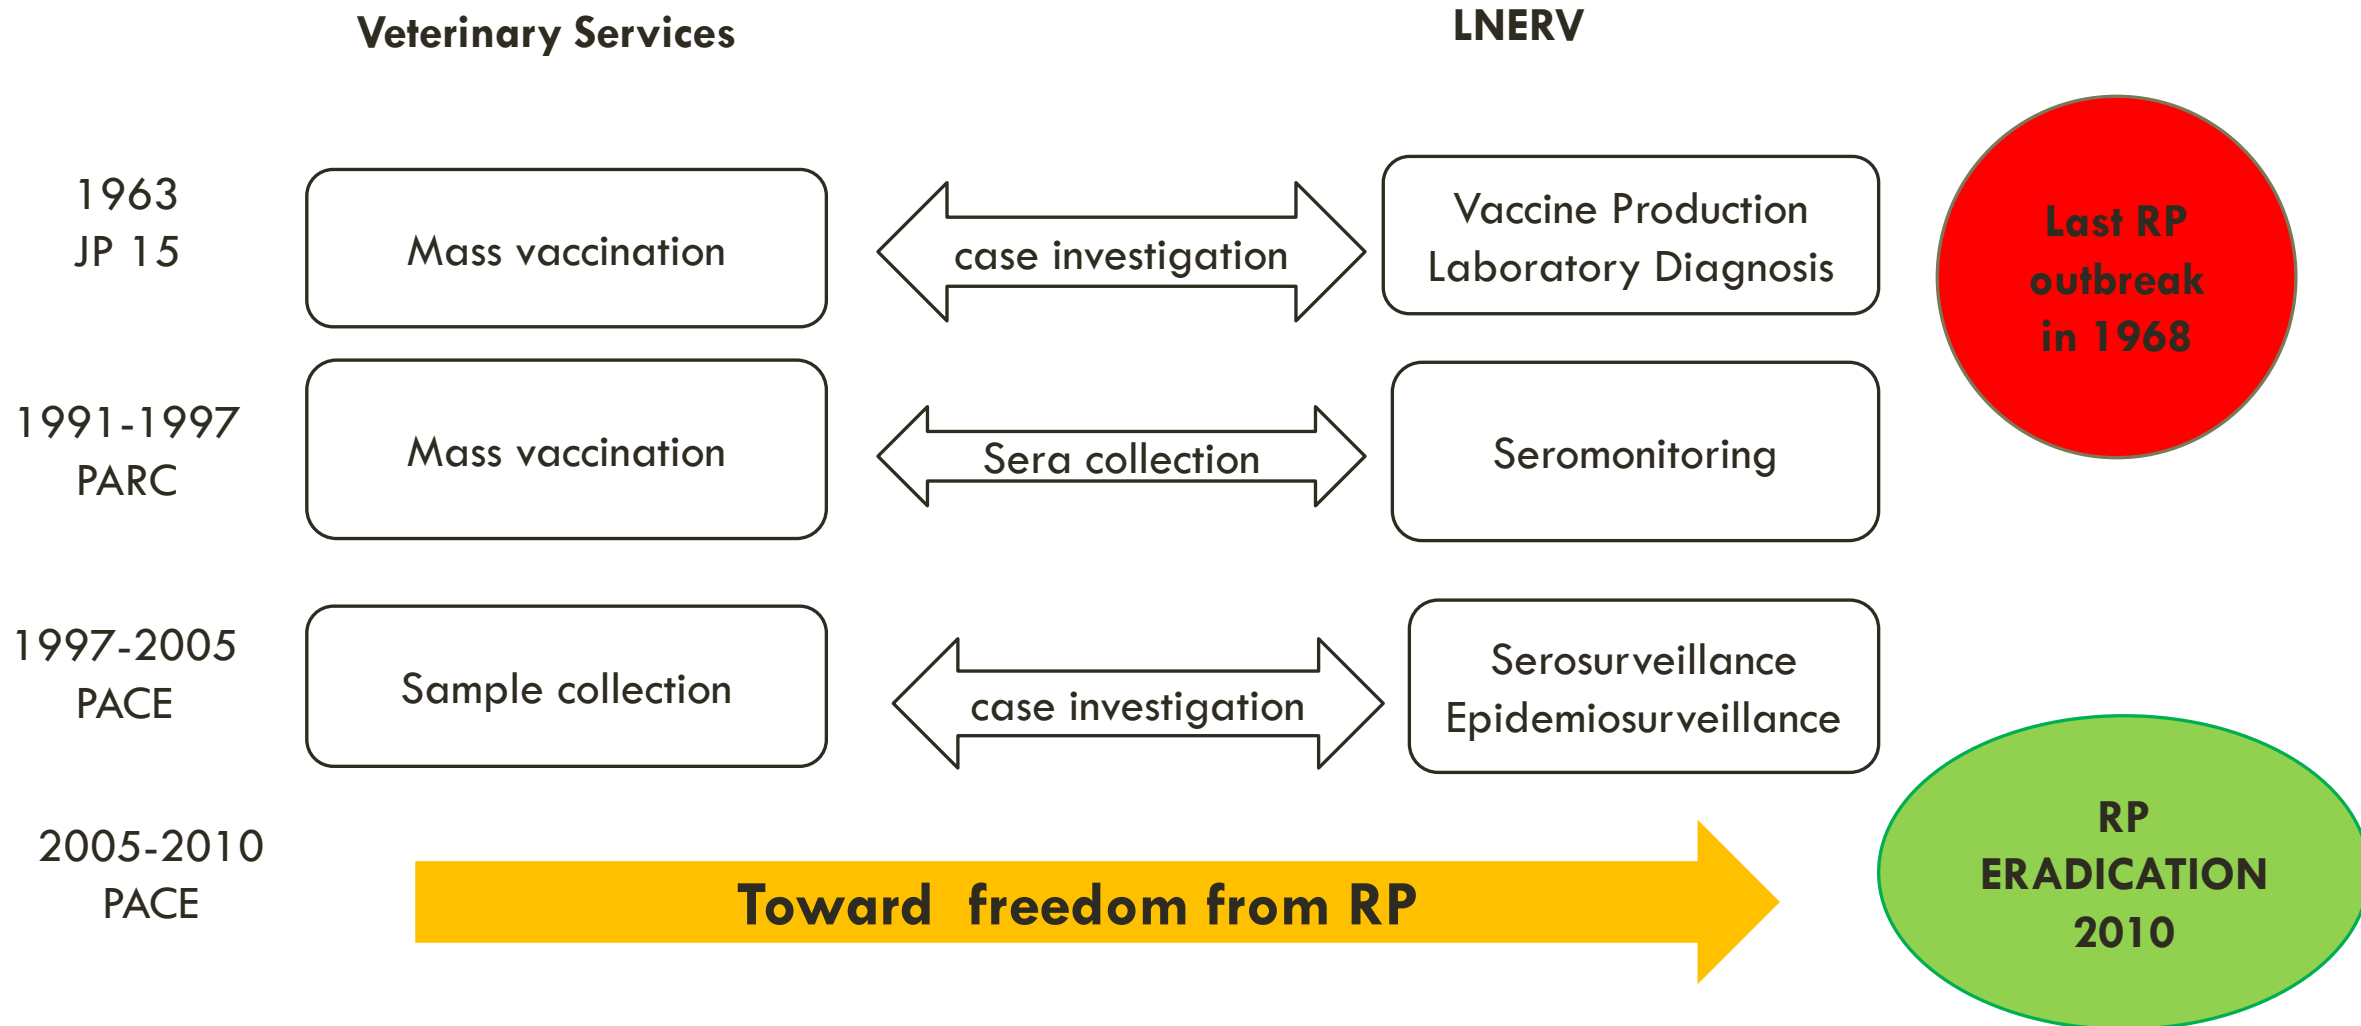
Veterinary Services

LNERV

1963
JP 15

Mass vaccination

case investigation

Vaccine Production
Laboratory Diagnosis

Last RP outbreak in 1968

1991-1997
PARC

Mass vaccination

Sera collection

Seromonitoring

1997-2005
PACE

Sample collection

case investigation

Serosurveillance
Epidemiosurveillance

2005-2010
PACE

Toward freedom from RP

RP
ERADICATION
2010